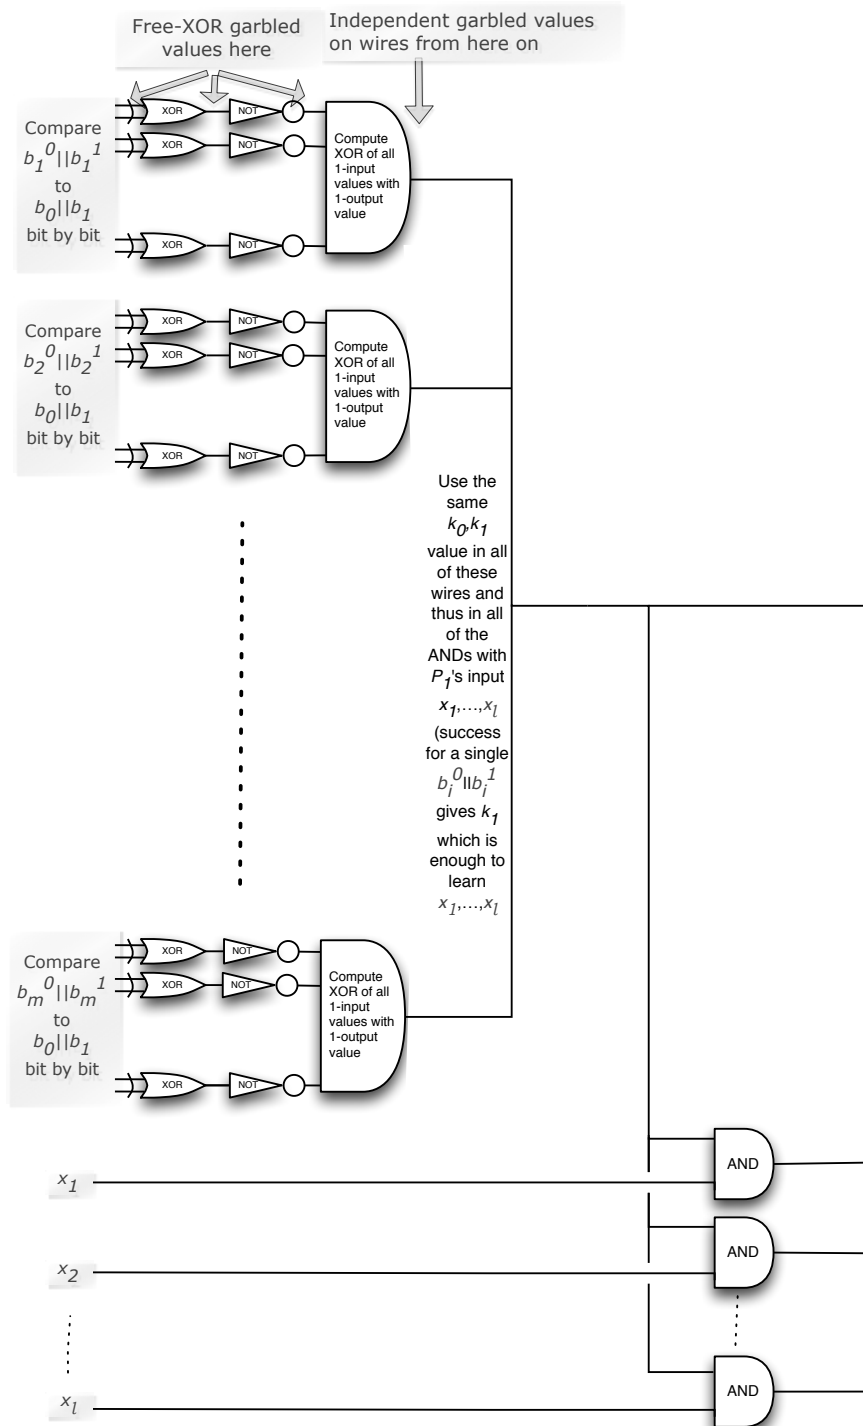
Free-XOR garbled values here

Independent garbled values on wires from here on

Compare $b_1^0||b_1^1$ to $b_0||b_1$ bit by bit

XOR
NOT
XOR
NOT
XOR
NOT

Compute XOR of all 1-input values with 1-output value

Compare $b_2^0||b_2^1$ to $b_0||b_1$ bit by bit

XOR
NOT
XOR
NOT
XOR
NOT

Compute XOR of all 1-input values with 1-output value

Use the same $k_0$,$k_1$ value in all of these wires and thus in all of the ANDs with $P_1$'s input $x_1,\ldots,x_l$ (success for a single $b_i^0||b_i^1$ gives $k_1$ which is enough to learn $x_1,\ldots,x_l$

Compare $b_m^0||b_m^1$ to $b_0||b_1$ bit by bit

XOR
NOT
XOR
NOT
XOR
NOT

Compute XOR of all 1-input values with 1-output value

$x_1$
AND
$x_2$
AND
$x_l$
AND